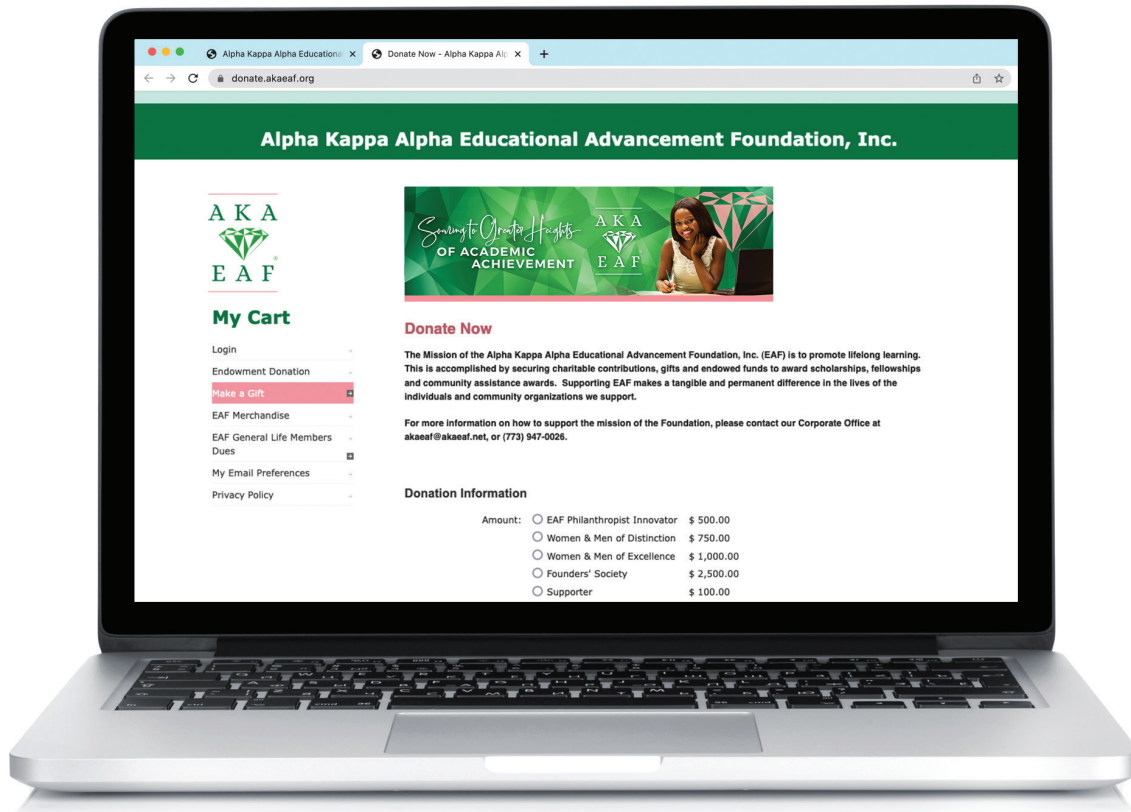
Alpha Kappa Alpha Educationa ×
Donate Now - Alpha Kappa Alp ×
+
donate.akaeaf.org

Alpha Kappa Alpha Educational Advancement Foundation, Inc.

A K A
E A F

My Cart

Login
Endowment Donation
Make a Gift
EAF Merchandise
EAF General Life Members Dues
My Email Preferences
Privacy Policy

Soaring to Greater Heights OF ACADEMIC ACHIEVEMENT
A K A
E A F

Donate Now

The Mission of the Alpha Kappa Alpha Educational Advancement Foundation, Inc. (EAF) is to promote lifelong learning. This is accomplished by securing charitable contributions, gifts and endowed funds to award scholarships, fellowships and community assistance awards. Supporting EAF makes a tangible and permanent difference in the lives of the individuals and community organizations we support.

For more information on how to support the mission of the Foundation, please contact our Corporate Office at akaeaf@akaeaf.net, or (773) 947-0026.

Donation Information

Amount:
EAF Philanthropist Innovator $ 500.00
Women & Men of Distinction $ 750.00
Women & Men of Excellence $ 1,000.00
Founders' Society $ 2,500.00
Supporter $ 100.00